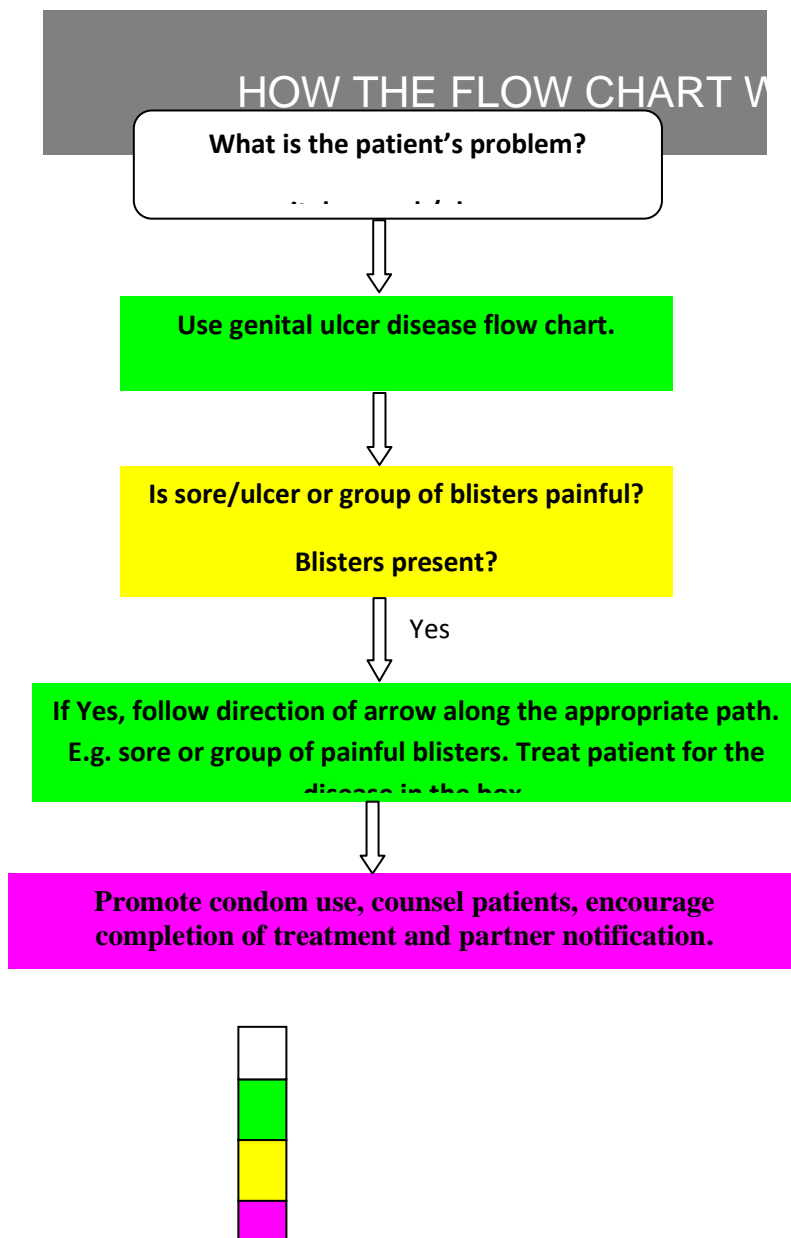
HOW THE FLOW CHART W

What is the patient's problem?

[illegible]

Use genital ulcer disease flow chart.

Is sore/ulcer or group of blisters painful?

Blisters present?

Yes

If Yes, follow direction of arrow along the appropriate path. E.g. sore or group of painful blisters. Treat patient for the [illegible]

Promote condom use, counsel patients, encourage completion of treatment and partner notification.